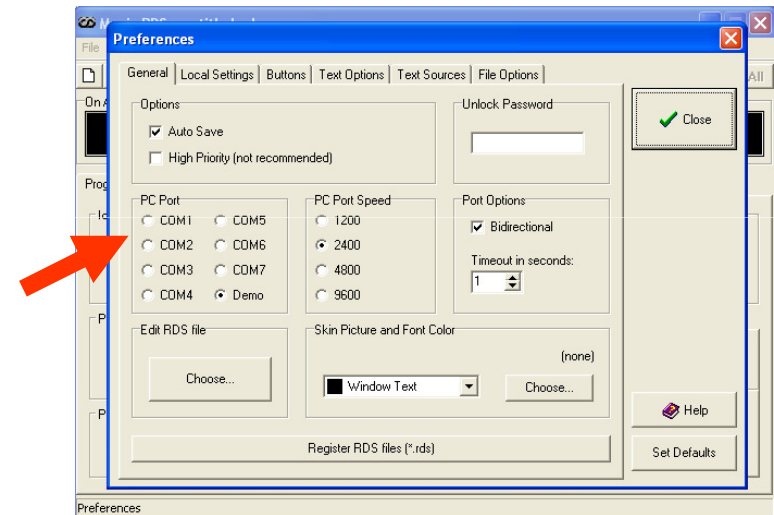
Preferences

General | Local Settings | Buttons | Text Options | Text Sources | File Options

Options
Auto Save
High Priority (not recommended)

Unlock Password

Close

PC Port
COM1
COM5
COM2
COM6
COM3
COM7
COM4
Demo

PC Port Speed
1200
2400
4800
9600

Port Options
Bidirectional
Timeout in seconds:
1

Edit RDS file
Choose...

Skin Picture and Font Color
(none)
Window Text
Choose...

Help

Register RDS files (*.rds)

Set Defaults

File
All
On A
Prog
Preferences